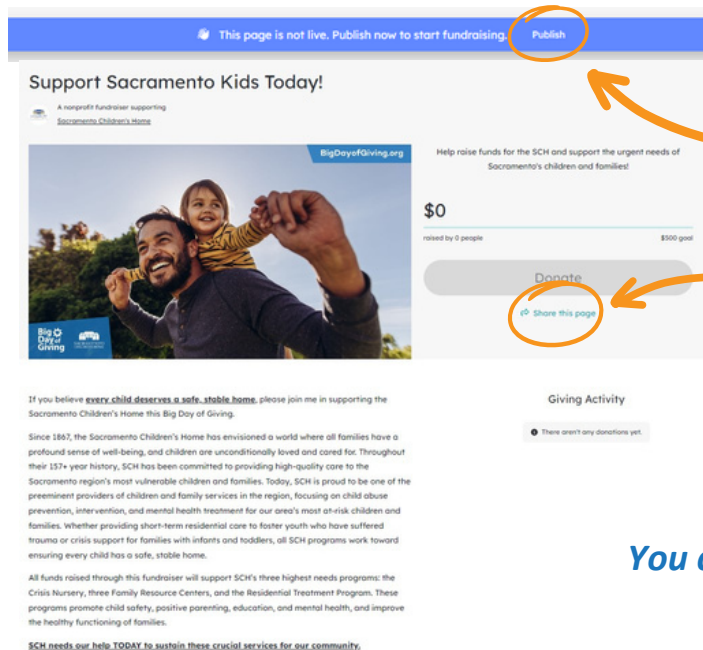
This page is not live. Publish now to start fundraising. Publish

Support Sacramento Kids Today!

A nonprofit fundraiser supporting
Sacramento Children's Home

BigDayofGiving.org

Big Day of Giving

Help raise funds for the SCH and support the urgent needs of Sacramento's children and families!

$0

raised by 0 people

$500 goal

Donate

Share this page

If you believe every child deserves a safe, stable home, please join me in supporting the Sacramento Children's Home this Big Day of Giving.

Since 1867, the Sacramento Children's Home has envisioned a world where all families have a profound sense of well-being, and children are unconditionally loved and cared for. Throughout their 157+ year history, SCH has been committed to providing high-quality care to the Sacramento region's most vulnerable children and families. Today, SCH is proud to be one of the preeminent providers of children and family services in the region, focusing on child abuse prevention, intervention, and mental health treatment for our area's most at-risk children and families. Whether providing short-term residential care to foster youth who have suffered trauma or crisis support for families with infants and toddlers, all SCH programs work toward ensuring every child has a safe, stable home.

All funds raised through this fundraiser will support SCH's three highest needs programs: the Crisis Nursery, three Family Resource Centers, and the Residential Treatment Program. These programs promote child safety, positive parenting, education, and mental health, and improve the healthy functioning of families.

SCH needs our help TODAY to sustain these crucial services for our community.

Giving Activity

There aren't any donations yet.

You c